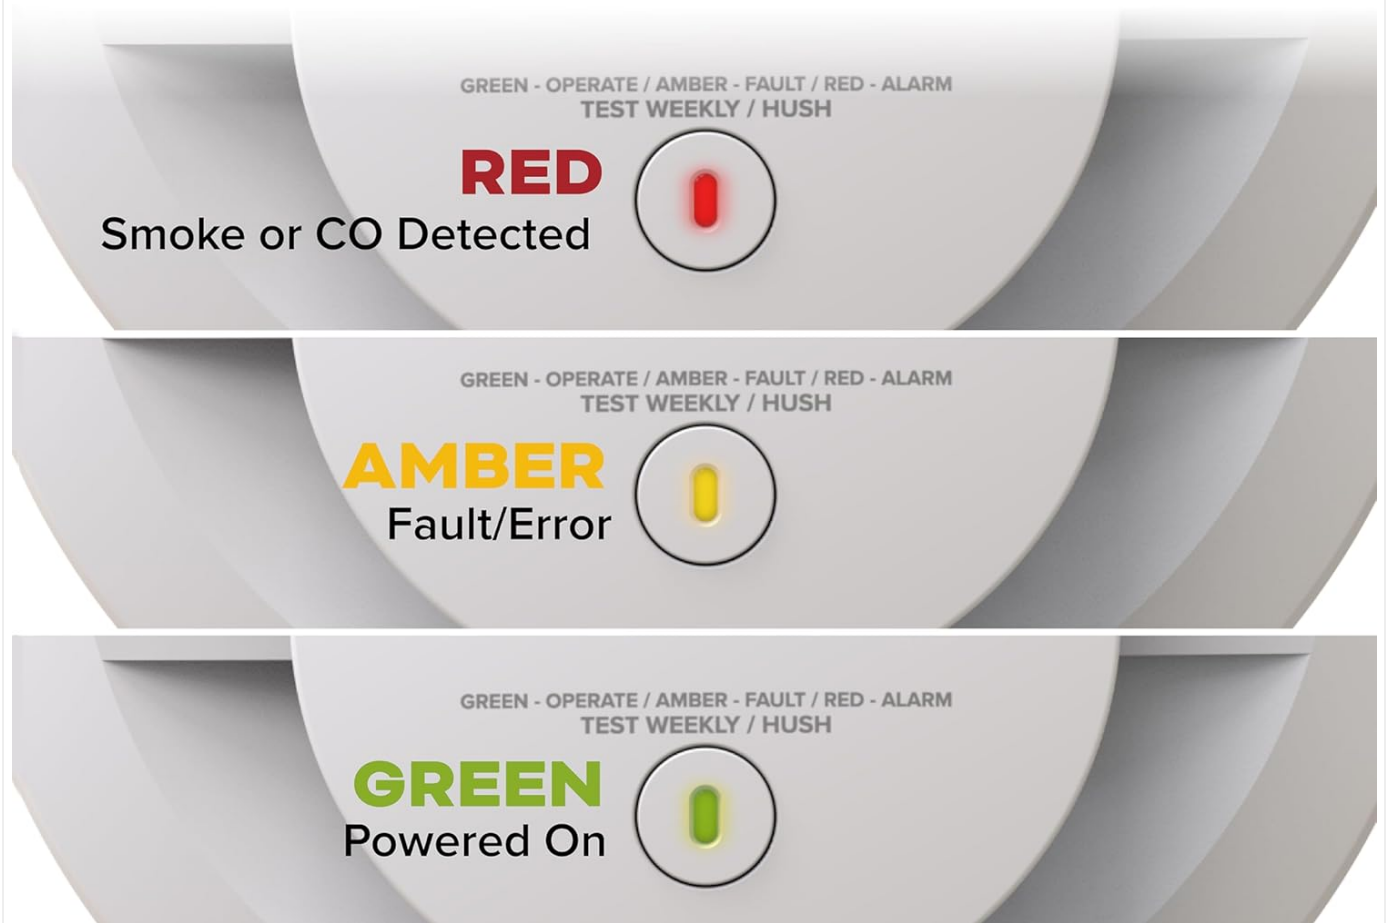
GREEN - OPERATE / AMBER - FAULT / RED - ALARM
TEST WEEKLY / HUSH

RED
Smoke or CO Detected

GREEN - OPERATE / AMBER - FAULT / RED - ALARM
TEST WEEKLY / HUSH

AMBER
Fault/Error

GREEN - OPERATE / AMBER - FAULT / RED - ALARM
TEST WEEKLY / HUSH

GREEN
Powered On